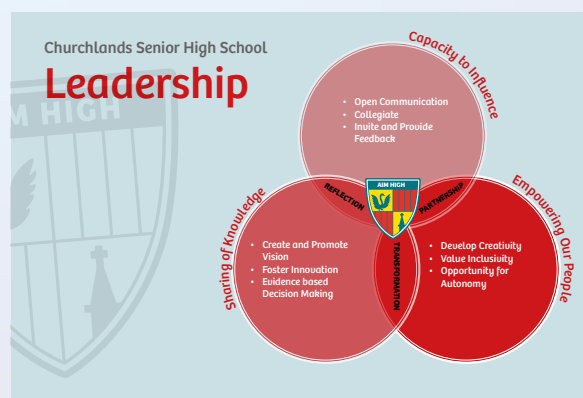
Churchlands Senior High School

Leadership

Capacity to Influence

- Open Communication
- Collegiate
- Invite and Provide Feedback

Sharing of Knowledge

- Create and Promote Vision
- Foster Innovation
- Evidence based Decision Making

Empowering Our People

- Develop Creativity
- Value Inclusivity
- Opportunity for Autonomy

REFLECTION

PARTNERSHIP

TRANSFORMATION

AIM HIGH

M HIGH